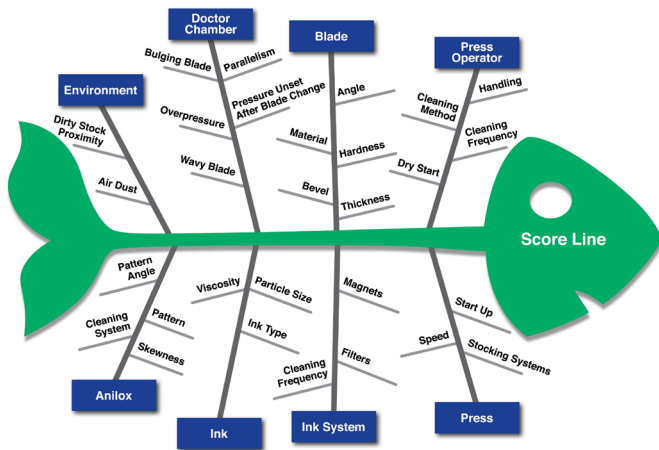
Doctor Chamber

Bulging Blade
Parallelism
Pressure Unset After Blade Change
Overpressure
Wavy Blade

Blade

Angle
Material
Hardness
Bevel
Thickness

Press Operator

Handling
Cleaning Method
Cleaning Frequency
Dry Start

Environment

Dirty Stock Proximity
Air Dust

Score Line

Pattern Angle
Cleaning System
Pattern
Skewness

Anilox

Viscosity
Particle Size
Ink Type

Ink

Magnets
Cleaning Frequency
Filters

Ink System

Start Up
Speed
Stocking Systems

Press